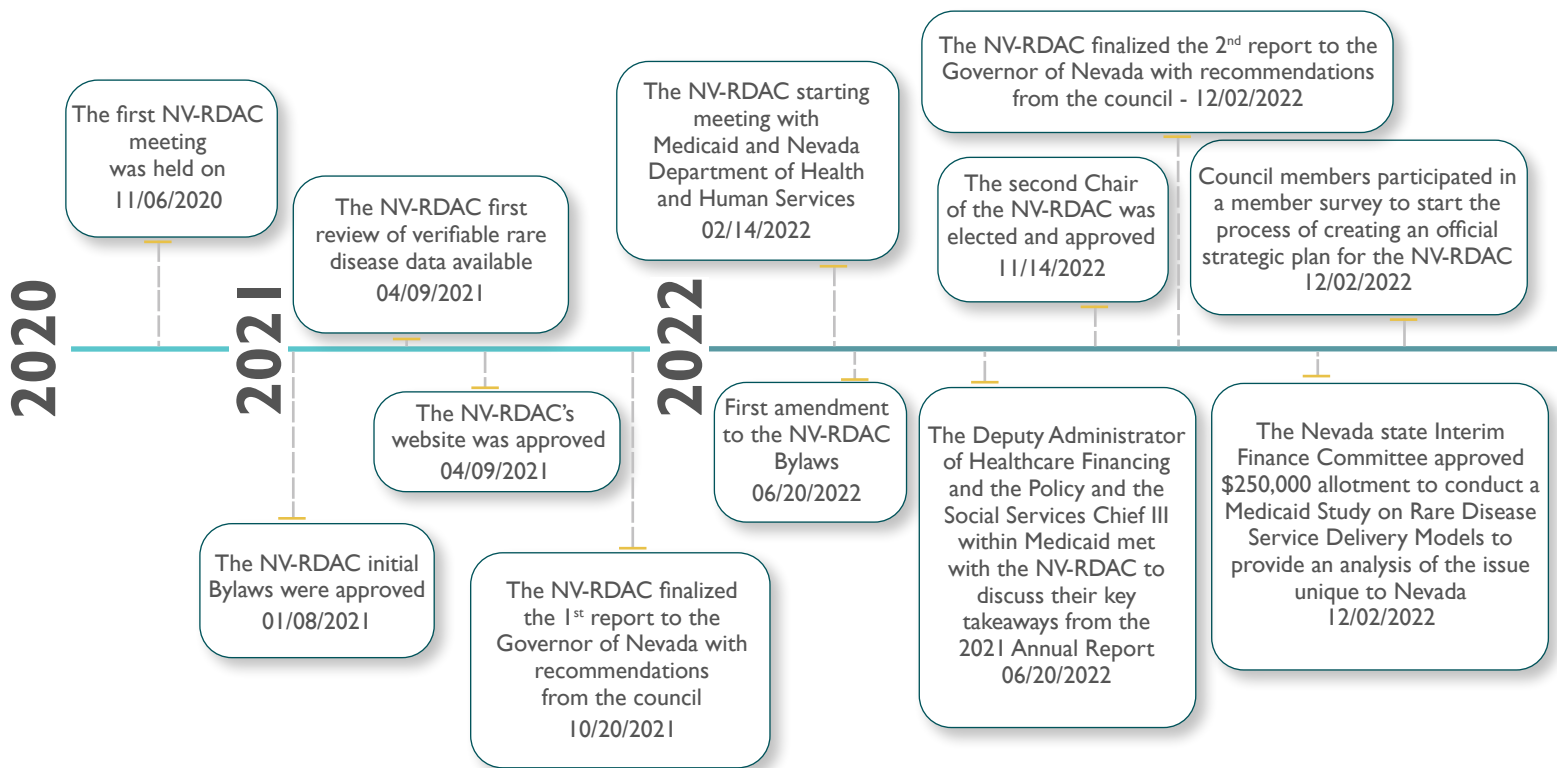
2020

The first NV-RDAC meeting was held on 11/06/2020

2021

The NV-RDAC initial Bylaws were approved 01/08/2021

The NV-RDAC first review of verifiable rare disease data available 04/09/2021

The NV-RDAC's website was approved 04/09/2021

The NV-RDAC finalized the 1$^{st}$ report to the Governor of Nevada with recommendations from the council 10/20/2021

2022

The NV-RDAC starting meeting with Medicaid and Nevada Department of Health and Human Services 02/14/2022

First amendment to the NV-RDAC Bylaws 06/20/2022

The Deputy Administrator of Healthcare Financing and the Policy and the Social Services Chief III within Medicaid met with the NV-RDAC to discuss their key takeaways from the 2021 Annual Report 06/20/2022

The second Chair of the NV-RDAC was elected and approved 11/14/2022

The NV-RDAC finalized the 2$^{nd}$ report to the Governor of Nevada with recommendations from the council - 12/02/2022

Council members participated in a member survey to start the process of creating an official strategic plan for the NV-RDAC 12/02/2022

The Nevada state Interim Finance Committee approved \$250,000 allotment to conduct a Medicaid Study on Rare Disease Service Delivery Models to provide an analysis of the issue unique to Nevada 12/02/2022